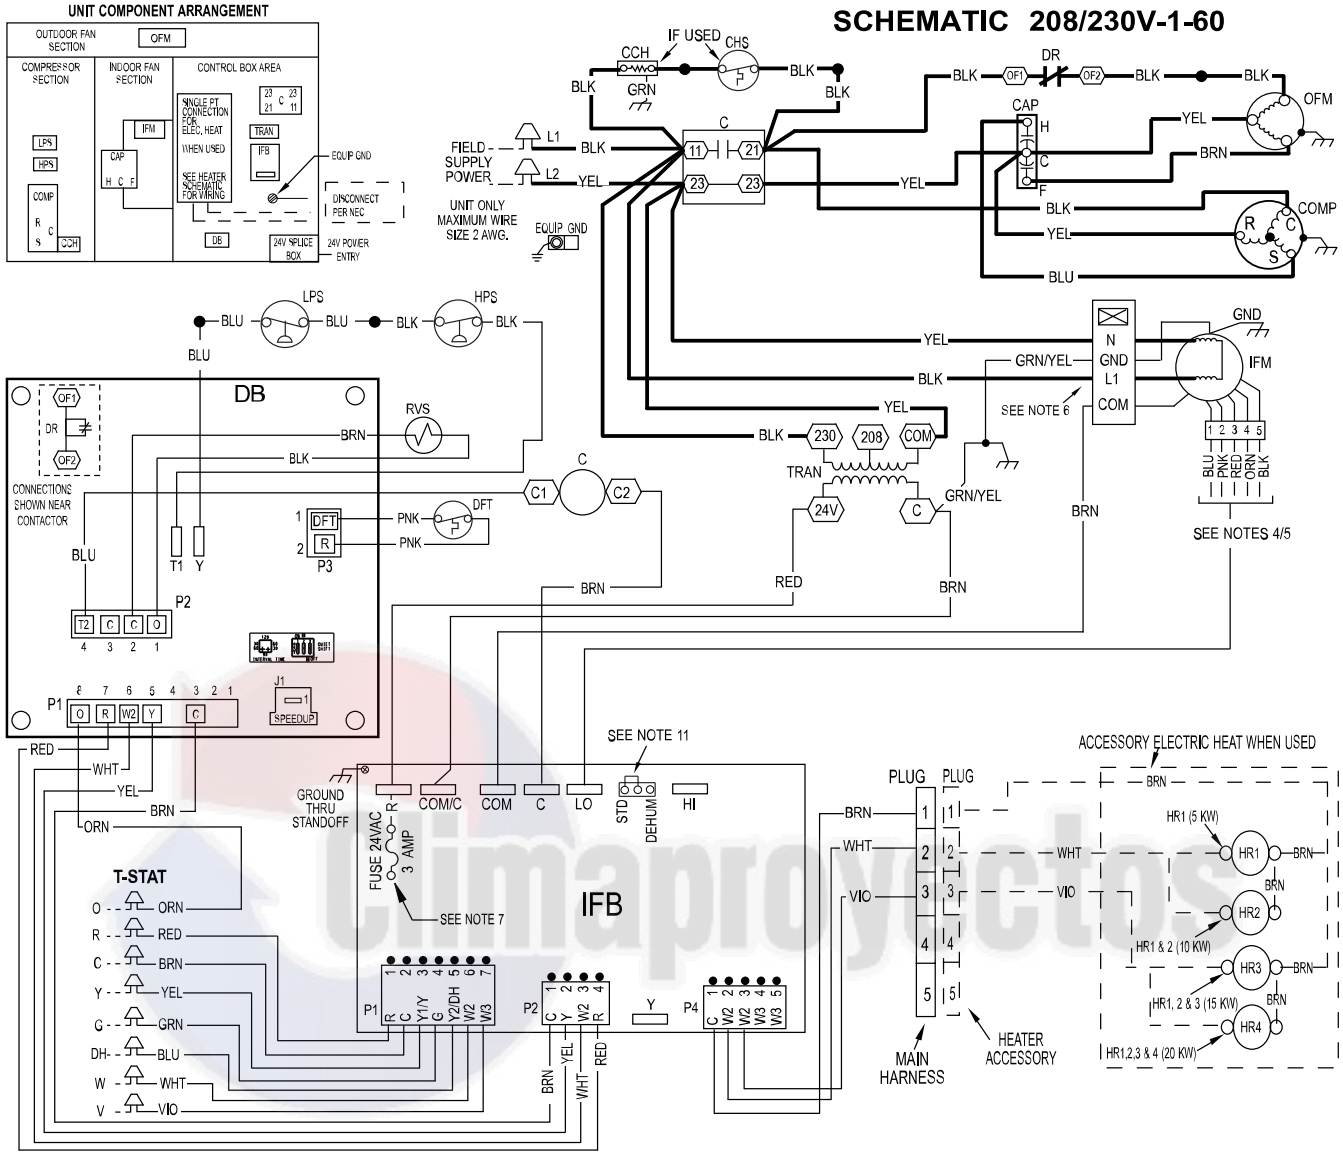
UNIT COMPONENT ARRANGEMENT

OUTDOOR FAN SECTION
OFM
COMPRESSOR SECTION
INDOOR FAN SECTION
CONTROL BOX AREA
LPS
HPS
COMP
R C S
CCH
IFM
CAP
H C F
SINGLE PT CONNECTION FOR ELEC. HEAT WHEN USED
SEE HEATER SCHEMATIC FOR WIRING
23 21 C 23 11
TRAN
IFB
EQUIP GND
DISCONNECT PER NEC
DB
24V SPLICE BOX
24V POWER ENTRY

SCHEMATIC 208/230V-1-60

CCH
IF USED
CHS
BLK
GRN
BLK
BLK
DR
BLK
OF1
OF2
BLK
BLK
OFM
CAP
H
C
F
YEL
BRN
C
11
21
23
23
FIELD SUPPLY POWER
L1
L2
BLK
YEL
YEL
UNIT ONLY MAXIMUM WIRE SIZE 2 AWG.
EQUIP GND
BLK
YEL
R
C
S
COMP
BLU

BLU
LPS
BLU
BLK
HPS
BLK
BLU
DB
OF1
DR
OF2
CONNECTIONS SHOWN NEAR CONTACTOR
BRN
RVS
BLK
C
C1
C2
BLU
T1
Y
1 DFT
2 R
P3
PNK
PNK
DFT
P2
T2 C C O
4 3 2 1
J1
SPEEDUP
P1
8 7 6 5 4 3 2 1
O R W2 Y C

YEL
N
GND
L1
COM
GRN/YEL
GND
IFM
BLK
SEE NOTE 6
YEL
BLK
230
208
COM
TRAN
24V
C
GRN/YEL
1 2 3 4 5
BLU PNK RED ORN BLK
SEE NOTES 4/5
BRN
RED
BRN
BRN

RED
WHT
YEL
BRN
ORN
GROUND THRU STANDOFF
R
COM/C
COM
C
LO
SEE NOTE 11
STD
DEHUM
HI
FUSE 24VAC 3 AMP
SEE NOTE 7
IFB
T-STAT
O ORN
R RED
C BRN
Y YEL
G GRN
DH- BLU
W WHT
V VIO
P1
1 2 3 4 5 6 7
R C Y1/Y G Y2/DH W2 W3
P2
C Y W2 R
BRN
YEL
WHT
RED
Y
P4
1 2 3 4 5
C W2 W2 W3 W3

PLUG
PLUG
BRN
WHT
VIO
1
2
3
4
5
MAIN HARNESS
HEATER ACCESSORY
ACCESSORY ELECTRIC HEAT WHEN USED
BRN
WHT
VIO
HR1 (5 KW)
HR1
BRN
BRN
HR2
HR1 & 2 (10 KW)
HR3
BRN
HR1, 2 & 3 (15 KW)
BRN
HR4
HR1,2,3 & 4 (20 KW)

Climaproyectos